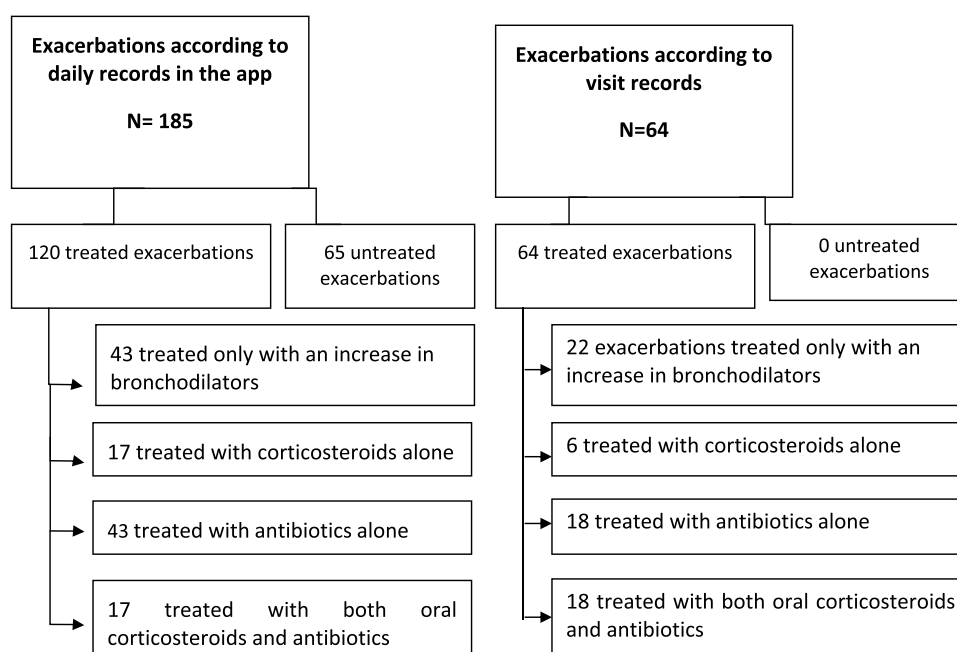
Exacerbations according to daily records in the app

N= 185

120 treated exacerbations

65 untreated exacerbations

43 treated only with an increase in bronchodilators

17 treated with corticosteroids alone

43 treated with antibiotics alone

17 treated with both oral corticosteroids and antibiotics

Exacerbations according to visit records

N=64

64 treated exacerbations

0 untreated exacerbations

22 exacerbations treated only with an increase in bronchodilators

6 treated with corticosteroids alone

18 treated with antibiotics alone

18 treated with both oral corticosteroids and antibiotics